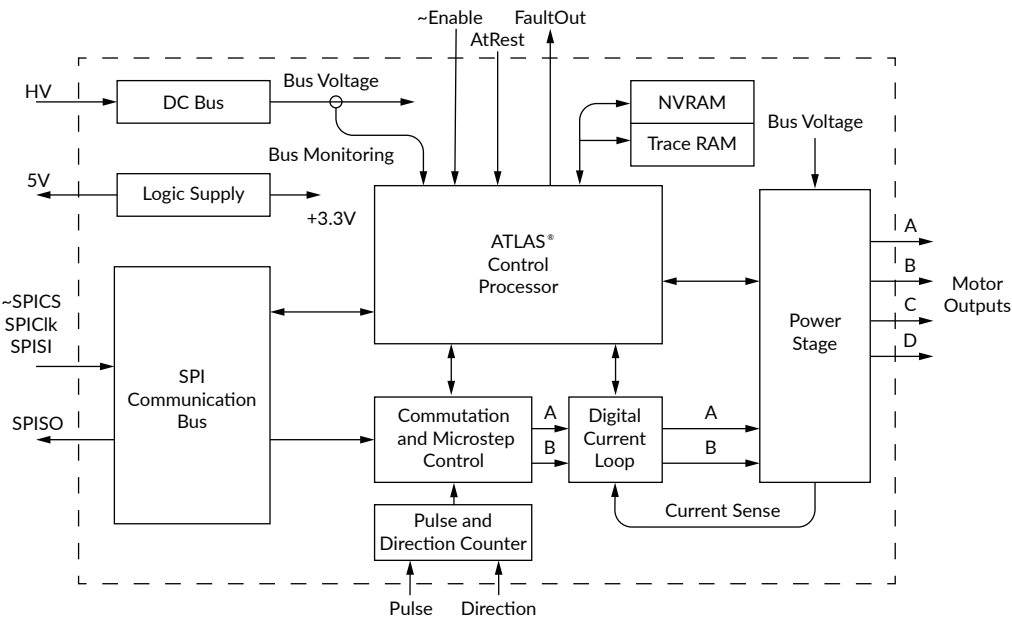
~Enable
FaultOut
AtRest
HV
DC Bus
Bus Voltage
NVRAM
Trace RAM
Bus Voltage
Bus Monitoring
5V
Logic Supply
+3.3V
ATLAS®
Control
Processor
A
B
Motor
Outputs
C
D
Power
Stage
~SPICS
SPIClk
SPISI
SPI
Communication
Bus
SPISO
Commutation
and Microstep
Control
A
B
Digital
Current
Loop
A
B
Current Sense
Pulse and
Direction Counter
Pulse
Direction